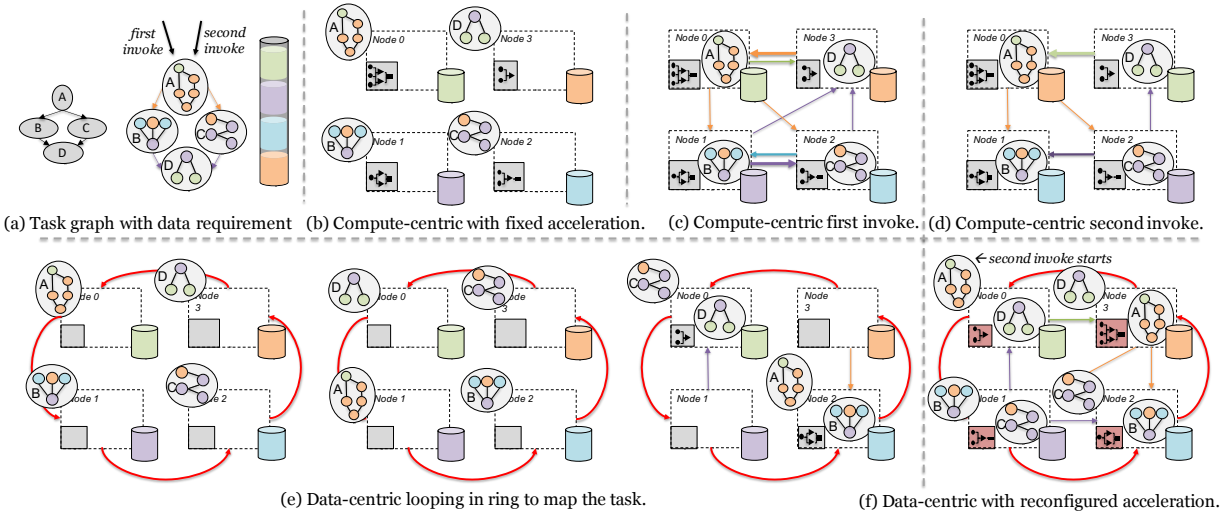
first invoke
second invoke

A
B
C
D

A
B
C
D

(a) Task graph with data requirement

A
Node 0
D
Node 3
B
Node 1
C
Node 2

(b) Compute-centric with fixed acceleration.

Node 0
A
Node 3
D
Node 1
B
Node 2
C

(c) Compute-centric first invoke.

Node 0
A
Node 3
D
Node 1
B
Node 2
C

(d) Compute-centric second invoke.

A
Node 0
D
Node 3
B
Node 1
C
Node 2

D
Node 0
C
Node 3
A
Node 1
B
Node 2

C
Node 0
D
Node 3
A
Node 1
Node 2
B

← second invoke starts
A
Node 0
D
Node 3
A
B
Node 1
C
C
Node 2
B

(e) Data-centric looping in ring to map the task.

(f) Data-centric with reconfigured acceleration.